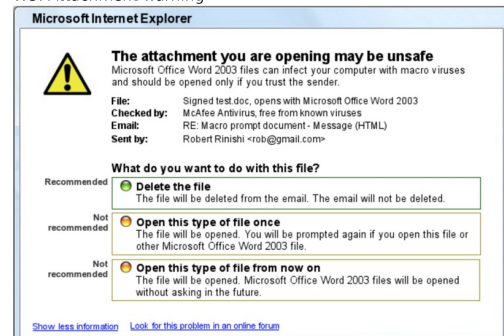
Microsoft Internet Explorer

The attachment you are opening may be unsafe

Microsoft Office Word 2003 files can infect your computer with macro viruses and should be opened only if you trust the sender.

| | |
|---|---|
| File: | Signed test.doc, opens with Microsoft Office Word 2003 |
| Checked by: | McAfee Antivirus, free from known viruses |
| Email: | RE: Macro prompt document - Message (HTML) |
| Sent by: | Robert Rinishi <rob@gmail.com> |

What do you want to do with this file?

Recommended

Delete the file
The file will be deleted from the email. The email will not be deleted.

Not recommended

Open this type of file once
The file will be opened. You will be prompted again if you open this file or other Microsoft Office Word 2003 file.

Not recommended

Open this type of file from now on
The file will be opened. Microsoft Office Word 2003 files will be opened without asking in the future.

Show less information   Look for this problem in an online forum